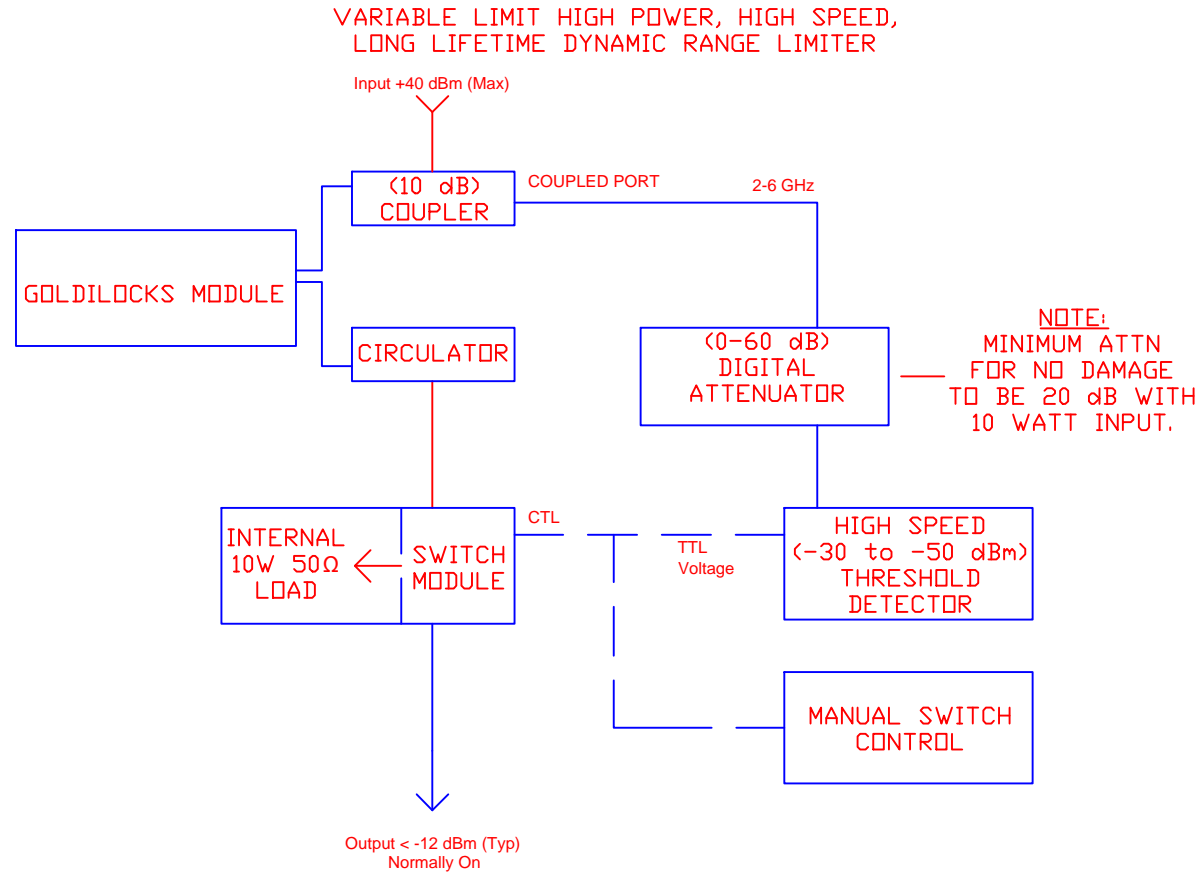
VARIABLE LIMIT HIGH POWER, HIGH SPEED, LONG LIFETIME DYNAMIC RANGE LIMITER

Input +40 dBm (Max)

(10 dB) COUPLER

COUPLED PORT

2-6 GHz

GOLDILOCKS MODULE

CIRCULATOR

(0-60 dB) DIGITAL ATTENUATOR

NOTE: MINIMUM ATTN FOR NO DAMAGE TO BE 20 dB WITH 10 WATT INPUT.

INTERNAL 10W 50Ω LOAD

SWITCH MODULE

CTL

TTL Voltage

HIGH SPEED (-30 to -50 dBm) THRESHOLD DETECTOR

MANUAL SWITCH CONTROL

Output < -12 dBm (Typ)
Normally On